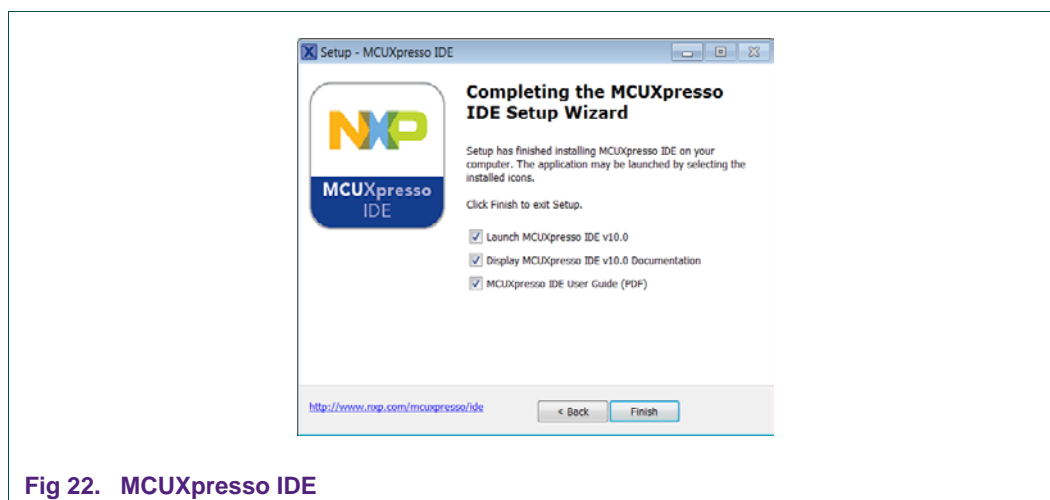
Setup - MCUXpresso IDE

NXP

MCUXpresso IDE

Completing the MCUXpresso IDE Setup Wizard

Setup has finished installing MCUXpresso IDE on your computer. The application may be launched by selecting the installed icons.

Click Finish to exit Setup.

Launch MCUXpresso IDE v10.0

Display MCUXpresso IDE v10.0 Documentation

MCUXpresso IDE User Guide (PDF)

http://www.nxp.com/mcuxpresso/ide

< Back

Finish

Fig 22. MCUXpresso IDE